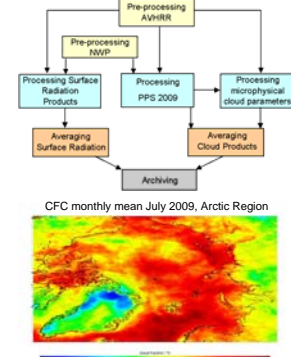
Pre-processing AVHRR

Pre-processing NWP

Processing Surface Radiation Products

Processing PPS 2009

Processing microphysical cloud parameters

Averaging Surface Radiation

Averaging Cloud Products

Archiving

CFC monthly mean July 2009, Arctic Region

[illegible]